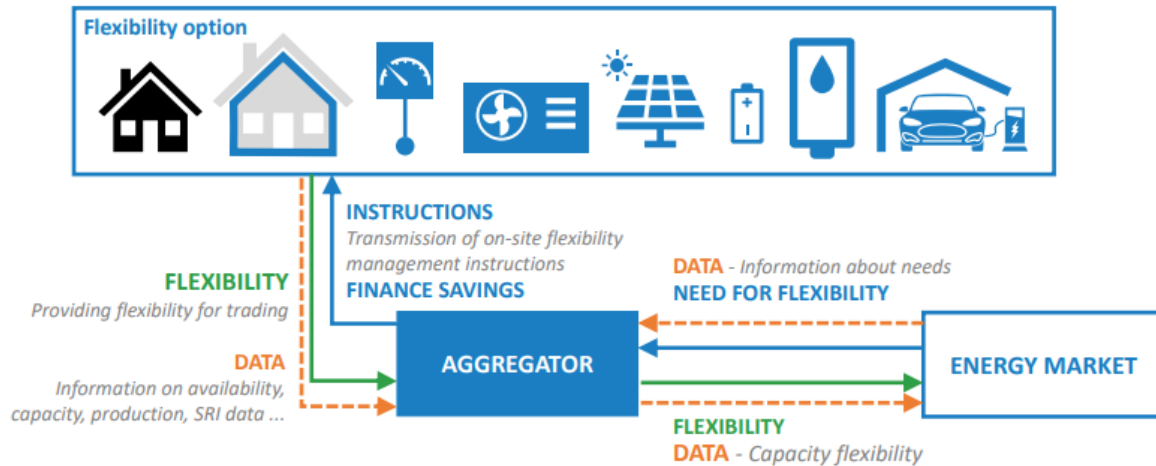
Flexibility option

INSTRUCTIONS
Transmission of on-site flexibility management instructions
FINANCE SAVINGS

FLEXIBILITY
Providing flexibility for trading

DATA
Information on availability, capacity, production, SRI data ...

DATA - Information about needs
NEED FOR FLEXIBILITY

AGGREGATOR

ENERGY MARKET

FLEXIBILITY
DATA - Capacity flexibility